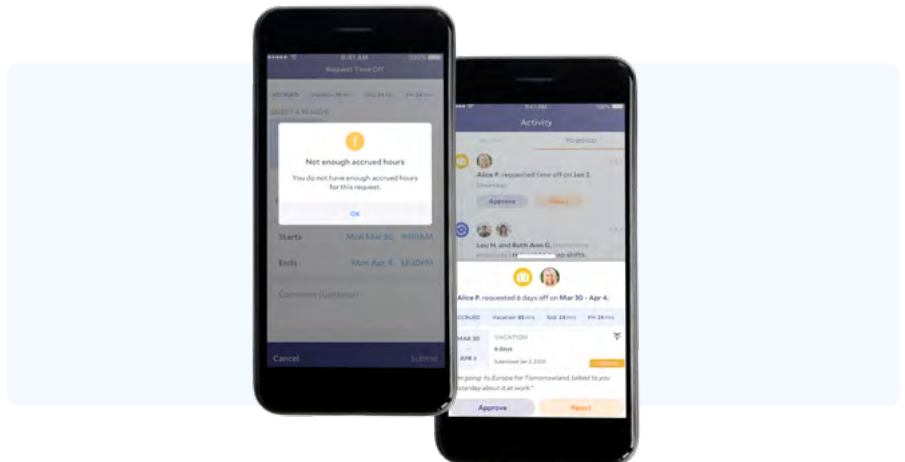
8:41 AM
100%
Request Time Off
SELECT A REASON
!
Not enough accrued hours
You do not have enough accrued hours for this request.
OK
Starts
Mon Mar 30
9:00AM
Ends
Mon Apr 4
12:00PM
Comment (Optional)
Cancel
Submit

Activity
TO-DO(3)
Alice P. requested time off on Jan 2.
Approve
Reject
Lou H. and Ruth Ann G.
Alice P. requested 6 days off on Mar 30 - Apr 4.
ACCRUED
Vacation 85 hrs
Sick 24 hrs
PH 24 hrs
MAR 30
APR 4
VACATION
6 days
"I'm going to Europe for Tomorrowland, talked to you yesterday about it at work."
Approve
Reject